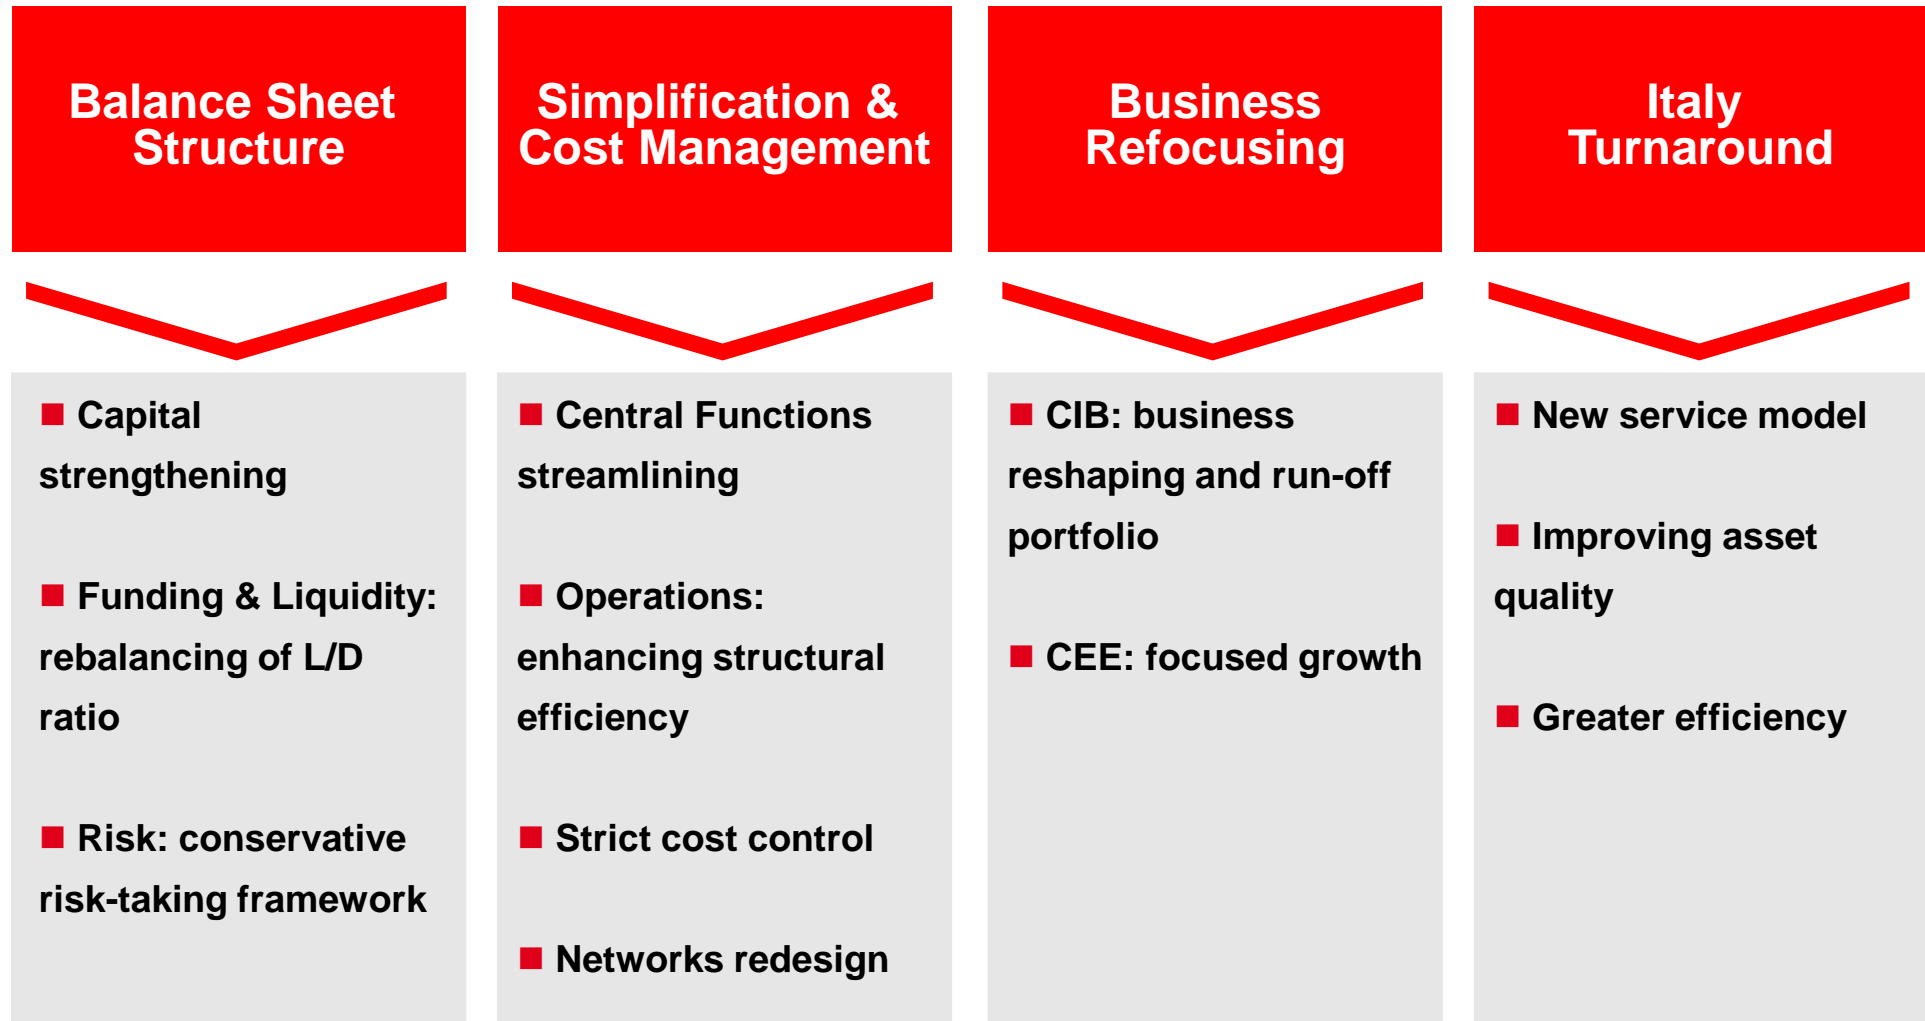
Balance Sheet Structure

■ Capital strengthening

■ Funding & Liquidity: rebalancing of L/D ratio

■ Risk: conservative risk-taking framework

Simplification & Cost Management

■ Central Functions streamlining

■ Operations: enhancing structural efficiency

■ Strict cost control

■ Networks redesign

Business Refocusing

■ CIB: business reshaping and run-off portfolio

■ CEE: focused growth

Italy Turnaround

■ New service model

■ Improving asset quality

■ Greater efficiency